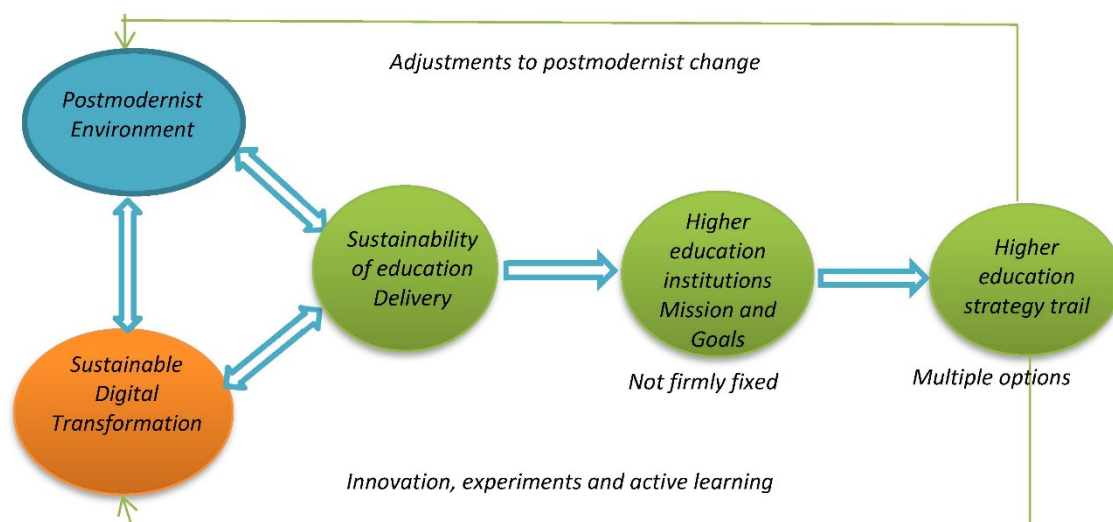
Adjustments to postmodernist change

Postmodernist Environment

Sustainability of education Delivery

Higher education institutions Mission and Goals

Higher education strategy trail

Sustainable Digital Transformation

Not firmly fixed

Multiple options

Innovation, experiments and active learning